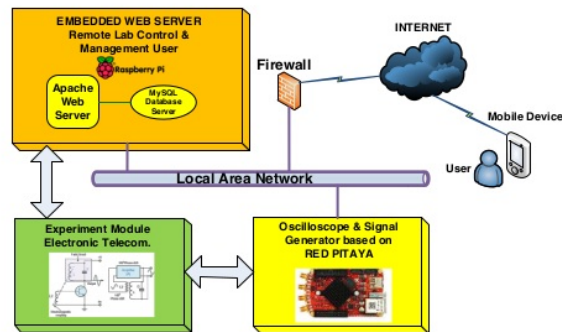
EMBEDDED WEB SERVER
Remote Lab Control &
Management User

Raspberry Pi

Apache Web Server

MySQL Database Server

Firewall

INTERNET

Mobile Device

User

Local Area Network

Experiment Module
Electronic Telecom.

Oscilloscope & Signal Generator based on RED PITAYA